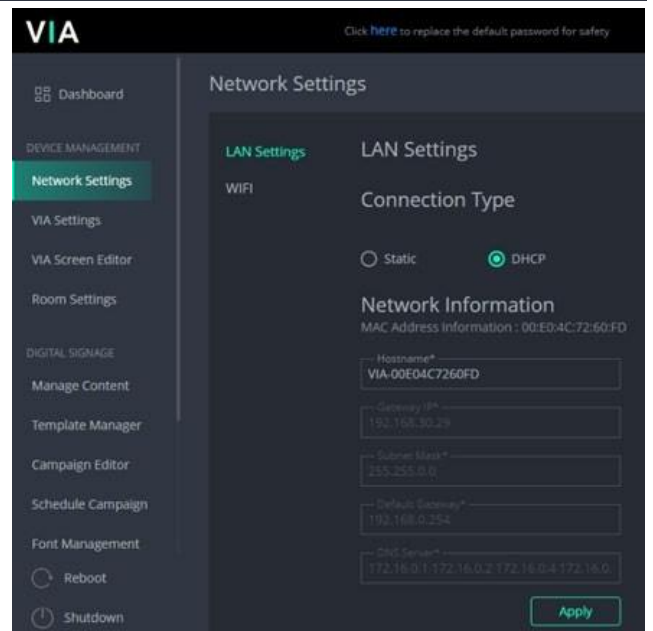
VIA

Click here to replace the default password for safety

Dashboard

DEVICE MANAGEMENT

Network Settings

VIA Settings

VIA Screen Editor

Room Settings

DIGITAL SIGNAGE

Manage Content

Template Manager

Campaign Editor

Schedule Campaign

Font Management

Reboot

Shutdown

Network Settings

LAN Settings

WIFI

LAN Settings

Connection Type

Static

DHCP

Network Information

MAC Address Information : 00:E0:4C:72:60:FD

Hostname*

VIA-00E04C7260FD

Gateway IP*

192.168.30.29

Subnet Mask*

255.255.0.0

Default Gateway*

192.168.0.254

DNS Server*

172.16.0.1 172.16.0.2 172.16.0.4 172.16.0.

Apply